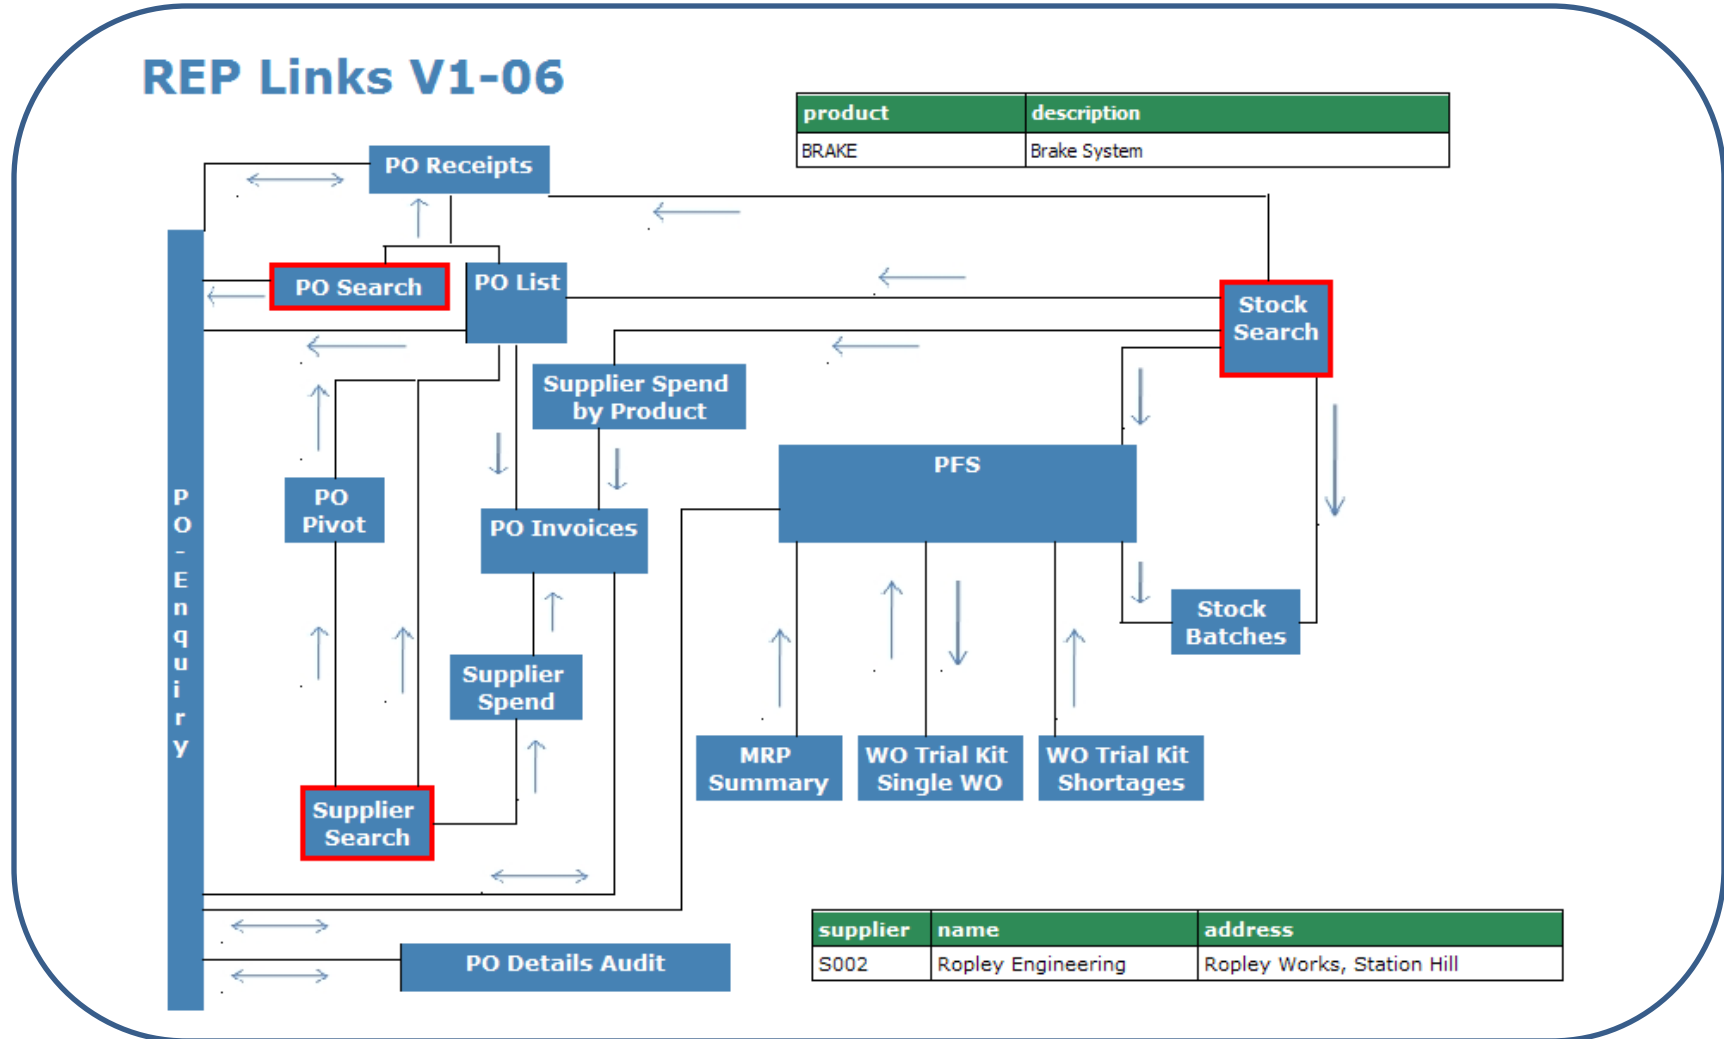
REP Links V1-06

| product | description |
|---|---|
| BRAKE | Brake System |

PO Receipts

PO Search

PO List

Stock Search

Supplier Spend by Product

PFS

PO Pivot

PO Invoices

Stock Batches

Supplier Spend

MRP Summary

WO Trial Kit Single WO

WO Trial Kit Shortages

Supplier Search

PO-Enquiry

PO Details Audit

| supplier | name | address |
|---|---|---|
| S002 | Ropley Engineering | Ropley Works, Station Hill |